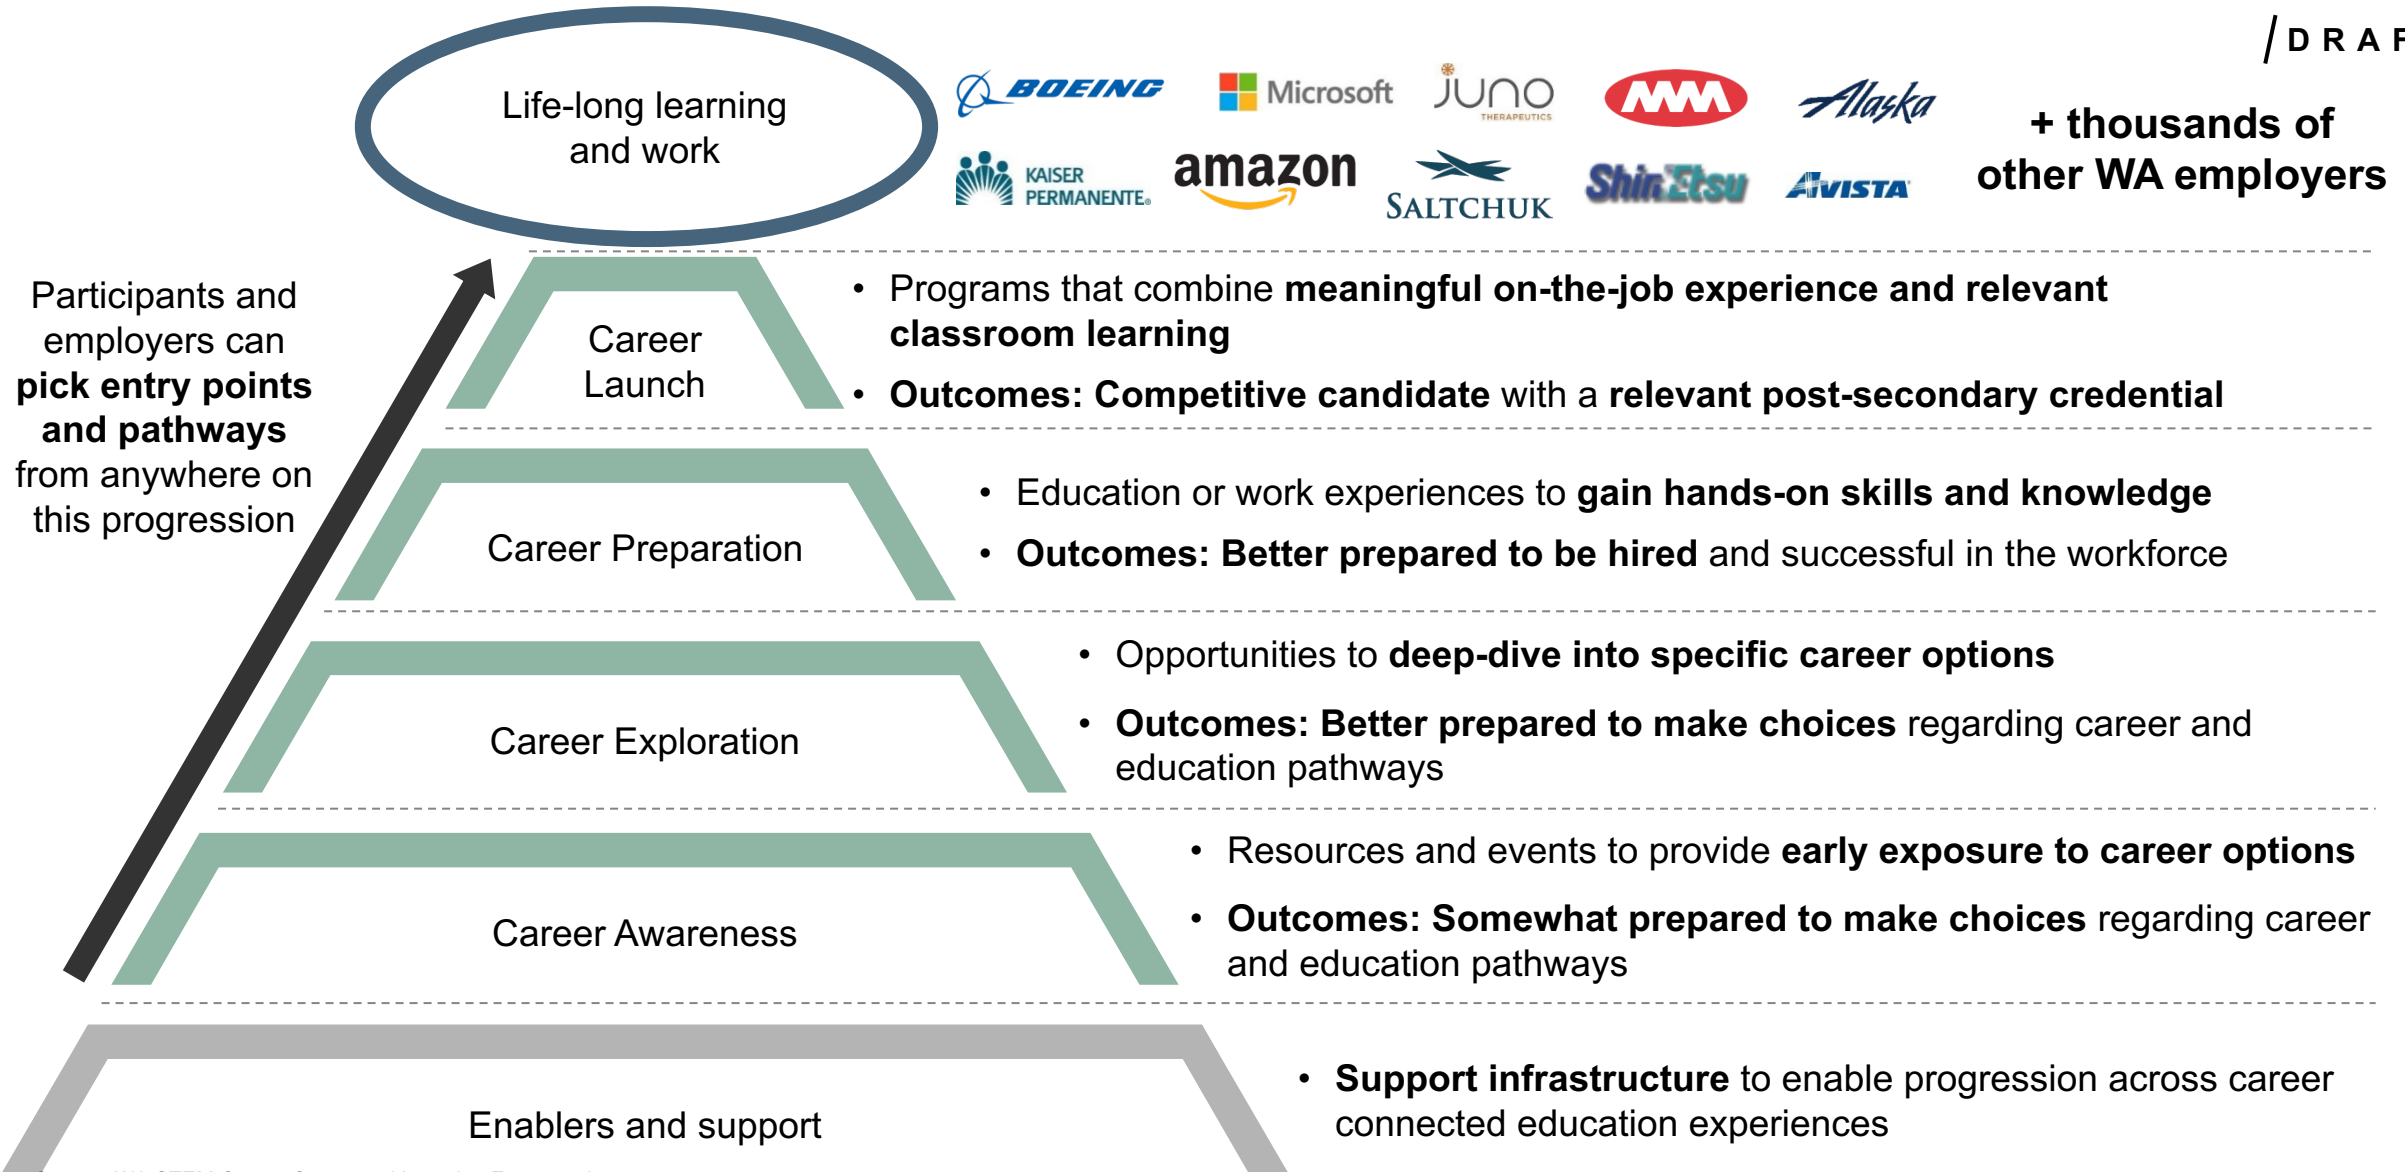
DRAF

Life-long learning and work

BOEING Microsoft JUNO THERAPEUTICS MM Alaska
KAISER PERMANENTE amazon SALTCHUK ShinEtsu AVISTA

+ thousands of other WA employers

Participants and employers can **pick entry points and pathways** from anywhere on this progression

Career Launch

• Programs that combine **meaningful on-the-job experience and relevant classroom learning**
• **Outcomes: Competitive candidate** with a **relevant post-secondary credential**

Career Preparation

• Education or work experiences to **gain hands-on skills and knowledge**
• **Outcomes: Better prepared to be hired** and successful in the workforce

Career Exploration

• Opportunities to **deep-dive into specific career options**
• **Outcomes: Better prepared to make choices** regarding career and education pathways

Career Awareness

• Resources and events to provide **early exposure to career options**
• **Outcomes: Somewhat prepared to make choices** regarding career and education pathways

Enablers and support

• **Support infrastructure** to enable progression across career connected education experiences